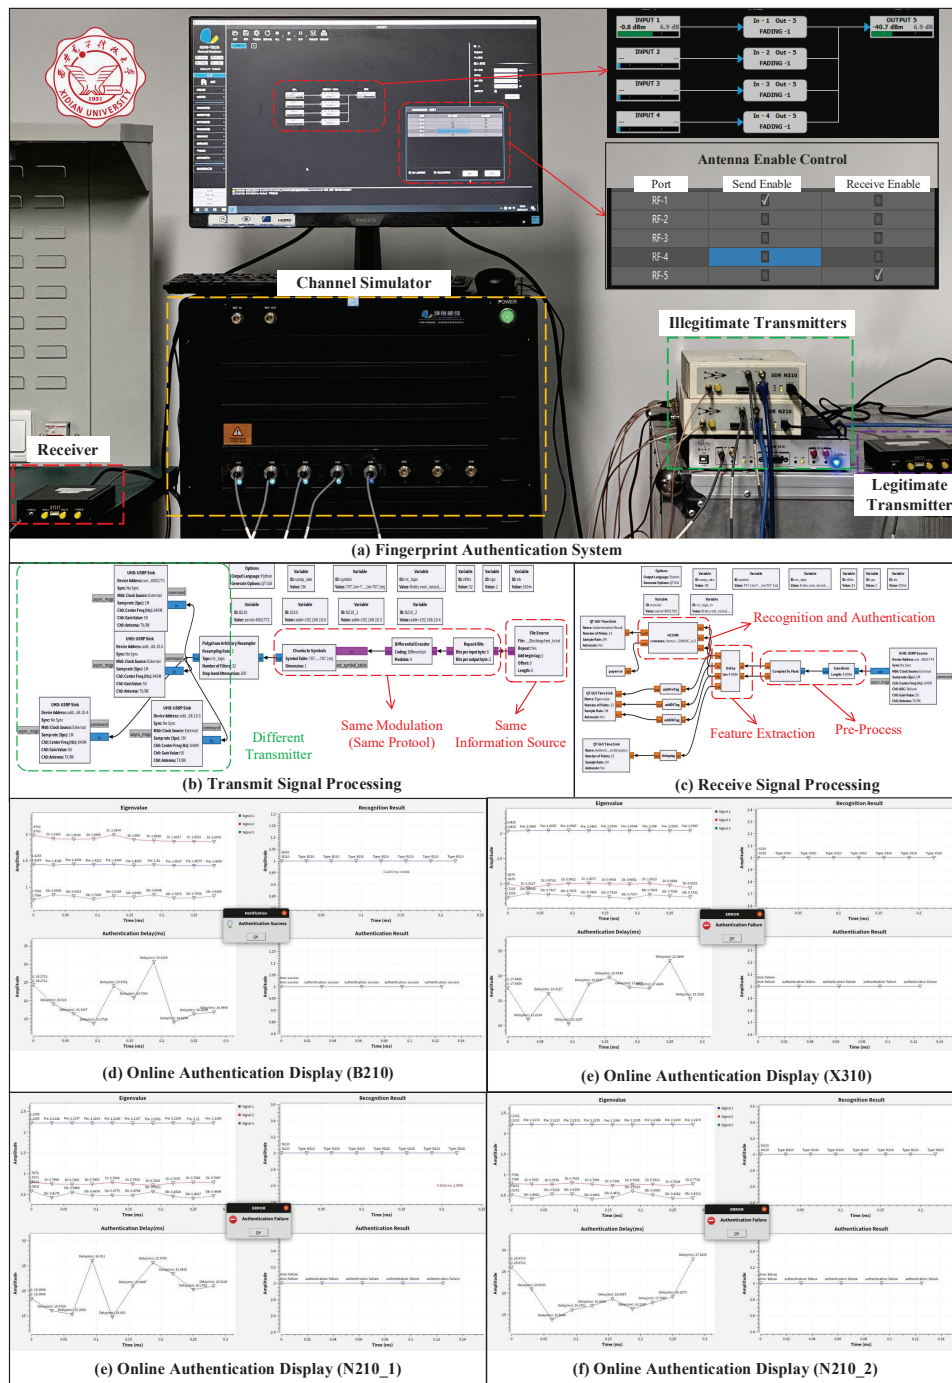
INPUT 1
-0.8 dBm
In - 1 Out - 5
FADING -1
OUTPUT 5
-40.7 dBm 6.9 dB
INPUT 2
In - 2 Out - 5
FADING -1
INPUT 3
In - 3 Out - 5
FADING -1
INPUT 4
In - 4 Out - 5
FADING -1

Antenna Enable Control

| Port | Send Enable | Receive Enable |
|---|---|---|
| RF-1 | ✓ | |
| RF-2 | | |
| RF-3 | | |
| RF-4 | | |
| RF-5 | | ✓ |

XIDIAN UNIVERSITY
1931

Channel Simulator
POWER
Illegitimate Transmitters
SDR N310
Receiver
Legitimate Transmitter

(a) Fingerprint Authentication System

Different Transmitter
Same Modulation (Same Protool)
Same Information Source

(b) Transmit Signal Processing

Recognition and Authentication
Feature Extraction
Pre-Process

(c) Receive Signal Processing

Eigenvalue
Recognition Result
Authentication Delay(ms)
Authentication Result
Notification
Authentication Success
OK

(d) Online Authentication Display (B210)

Eigenvalue
Recognition Result
Authentication Delay(ms)
Authentication Result
ERROR
Authentication Failure
OK

(e) Online Authentication Display (X310)

Eigenvalue
Recognition Result
Authentication Delay(ms)
Authentication Result
ERROR
Authentication Failure
OK

(e) Online Authentication Display (N210_1)

Eigenvalue
Recognition Result
Authentication Delay(ms)
Authentication Result
ERROR
Authentication Failure
OK

(f) Online Authentication Display (N210_2)